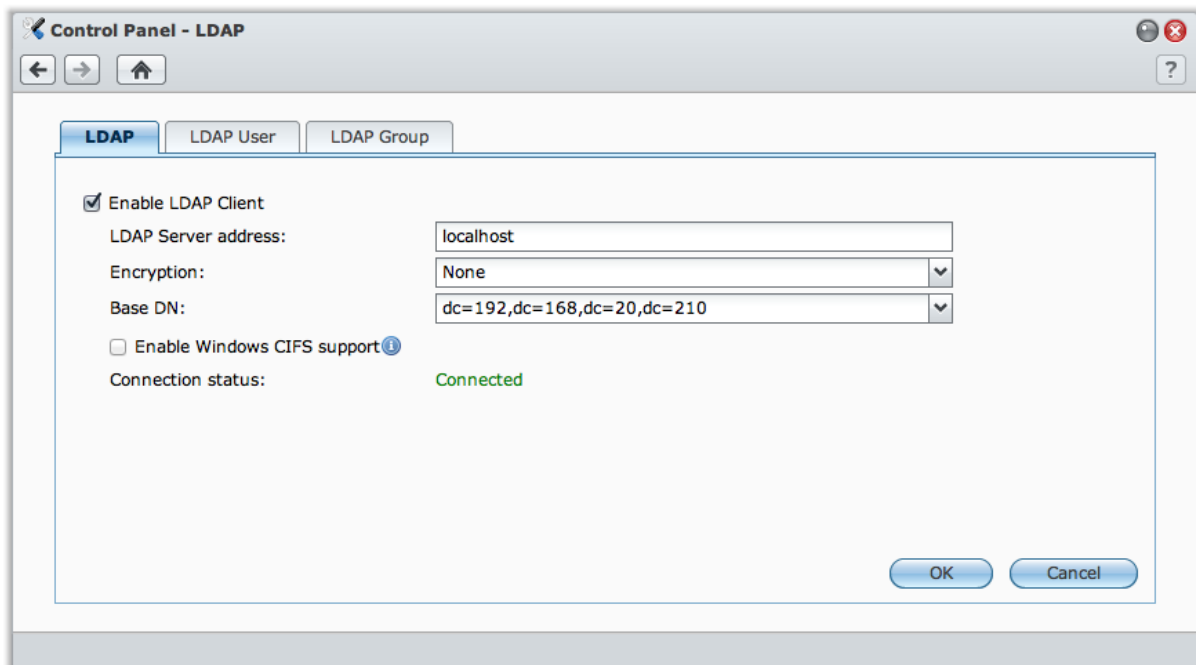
Control Panel - LDAP

?

LDAP | LDAP User | LDAP Group

Enable LDAP Client

LDAP Server address: localhost

Encryption: None

Base DN: dc=192,dc=168,dc=20,dc=210

Enable Windows CIFS support

Connection status: Connected

OK Cancel